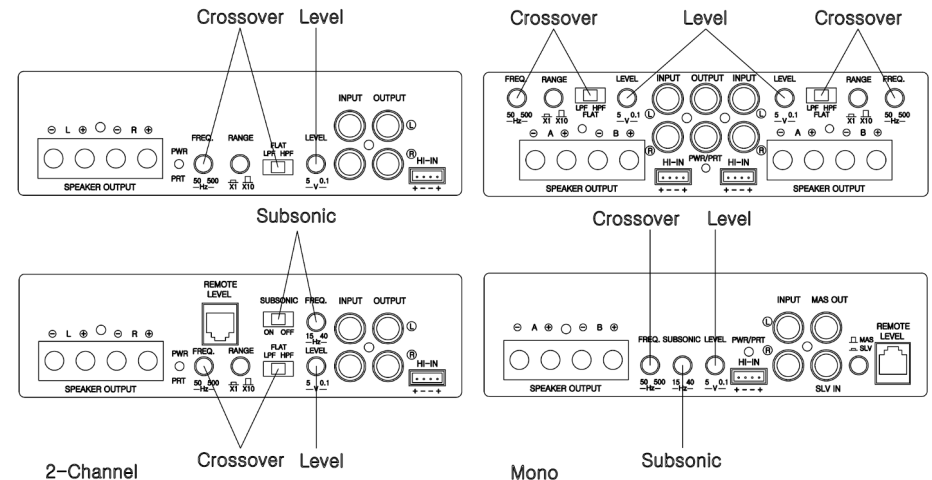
Crossover Level

⊖ L ⊕ ⊖ R ⊕
SPEAKER OUTPUT
PWR
PRT
FREQ.
50 500
—Hz—
RANGE
X1 X10
FLAT
LPF HPF
LEVEL
5 0.1
—V—
INPUT OUTPUT
Ⓛ
Ⓡ
HI-IN
+ — — +

Crossover Level Crossover

FREQ.
50 500
—Hz—
RANGE
X1 X10
LPF HPF
FLAT
LEVEL
5 0.1
—V—
INPUT OUTPUT INPUT
LEVEL
5 0.1
—V—
LPF HPF
FLAT
RANGE
X1 X10
FREQ.
50 500
—Hz—
⊖ A ⊕ ⊖ B ⊕
Ⓛ Ⓛ
Ⓡ Ⓡ
PWR/PRT
HI-IN HI-IN
+ — — + + — — +
⊖ A ⊕ ⊖ B ⊕
SPEAKER OUTPUT SPEAKER OUTPUT

Subsonic

Crossover Level

⊖ L ⊕ ⊖ R ⊕
SPEAKER OUTPUT
PWR
PRT
REMOTE LEVEL
FREQ.
50 500
—Hz—
RANGE
X1 X10
SUBSONIC
ON OFF
FLAT
LPF HPF
FREQ.
15 40
—Hz—
LEVEL
5 0.1
—V—
INPUT OUTPUT
Ⓛ
Ⓡ
HI-IN
+ — — +

⊖ A ⊕ ⊖ B ⊕
SPEAKER OUTPUT
FREQ.
50 500
—Hz—
SUBSONIC
15 40
—Hz—
LEVEL
5 0.1
—V—
PWR/PRT
HI-IN
+ — — +
INPUT MAS OUT
Ⓛ
Ⓡ
SLV IN
MAS
SLV
REMOTE LEVEL

2-Channel Crossover Level

Mono Subsonic